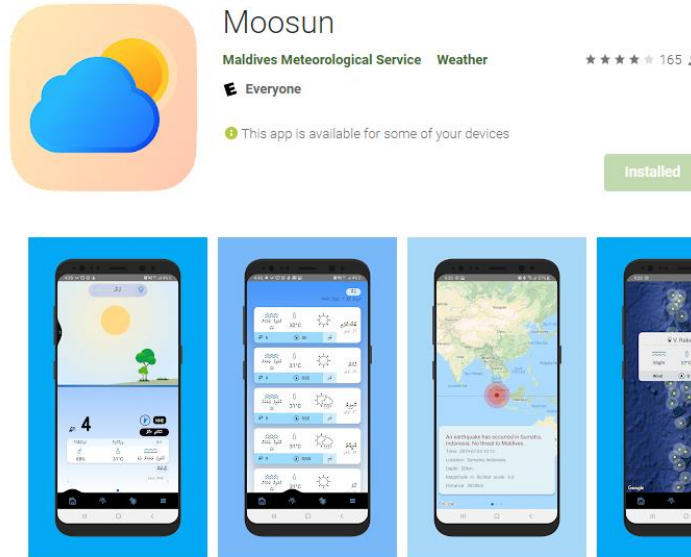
Moosun

Maldives Meteorological Service Weather

★★★★★ 165

E Everyone

This app is available for some of your devices

Installed

4

32°C

31°C

31°C

31°C

An earthquake has occurred in Sumatra, Indonesia. No threat to Maldives.

Google